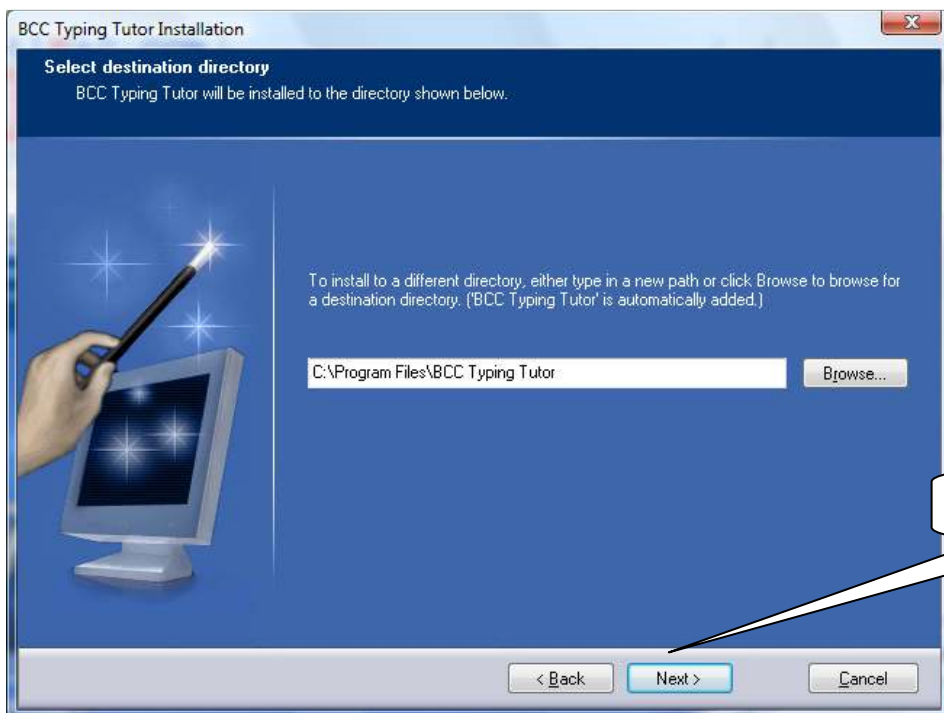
BCC Typing Tutor Installation

Select destination directory

BCC Typing Tutor will be installed to the directory shown below.

To install to a different directory, either type in a new path or click Browse to browse for a destination directory. ('BCC Typing Tutor' is automatically added.)

C:\Program Files\BCC Typing Tutor

Browse...

< Back

Next >

Cancel